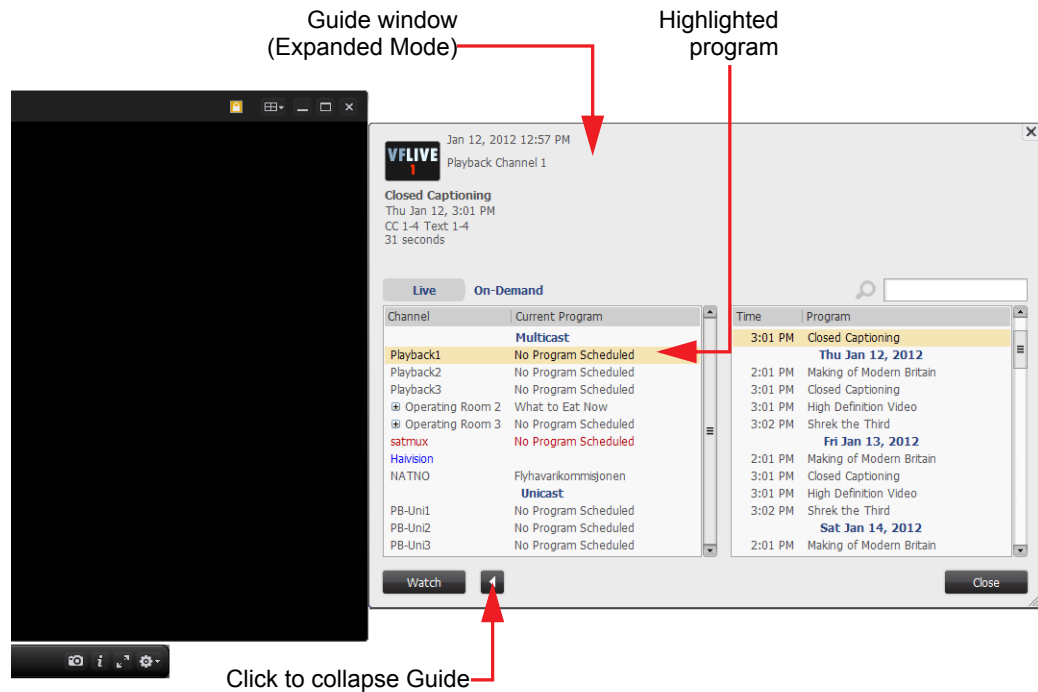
Guide window
(Expanded Mode)

Highlighted
program

VFLIVE
1

Jan 12, 2012 12:57 PM
Playback Channel 1

Closed Captioning
Thu Jan 12, 3:01 PM
CC 1-4 Text 1-4
31 seconds

Live
On-Demand

| Channel | Current Program |
|---|---|
| | Multicast |
| Playback1 | No Program Scheduled |
| Playback2 | No Program Scheduled |
| Playback3 | No Program Scheduled |
| ⊞ Operating Room 2 | What to Eat Now |
| ⊞ Operating Room 3 | No Program Scheduled |
| satmux | No Program Scheduled |
| Haivision | |
| NATNO | Flyhavarikommisjonen |
| | Unicast |
| PB-Uni1 | No Program Scheduled |
| PB-Uni2 | No Program Scheduled |
| PB-Uni3 | No Program Scheduled |

| Time | Program |
|---|---|
| 3:01 PM | Closed Captioning |
| | Thu Jan 12, 2012 |
| 2:01 PM | Making of Modern Britain |
| 3:01 PM | Closed Captioning |
| 3:01 PM | High Definition Video |
| 3:02 PM | Shrek the Third |
| | Fri Jan 13, 2012 |
| 2:01 PM | Making of Modern Britain |
| 3:01 PM | Closed Captioning |
| 3:01 PM | High Definition Video |
| 3:02 PM | Shrek the Third |
| | Sat Jan 14, 2012 |
| 2:01 PM | Making of Modern Britain |

Watch
Close

Click to collapse Guide